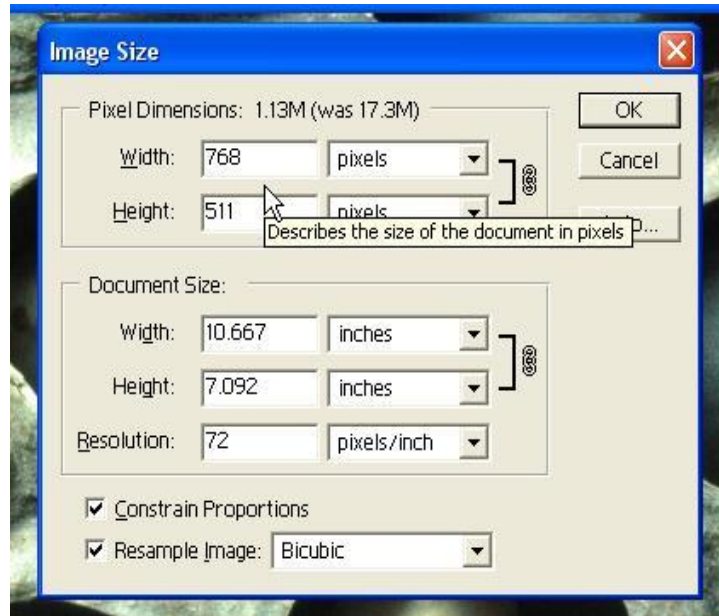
Image Size

Pixel Dimensions: 1.13M (was 17.3M)

Width: 768 pixels

Height: 511 pixels

Describes the size of the document in pixels

OK

Cancel

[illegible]P...

Document Size:

Width: 10.667 inches

Height: 7.092 inches

Resolution: 72 pixels/inch

☑ Constrain Proportions

☑ Resample Image: Bicubic